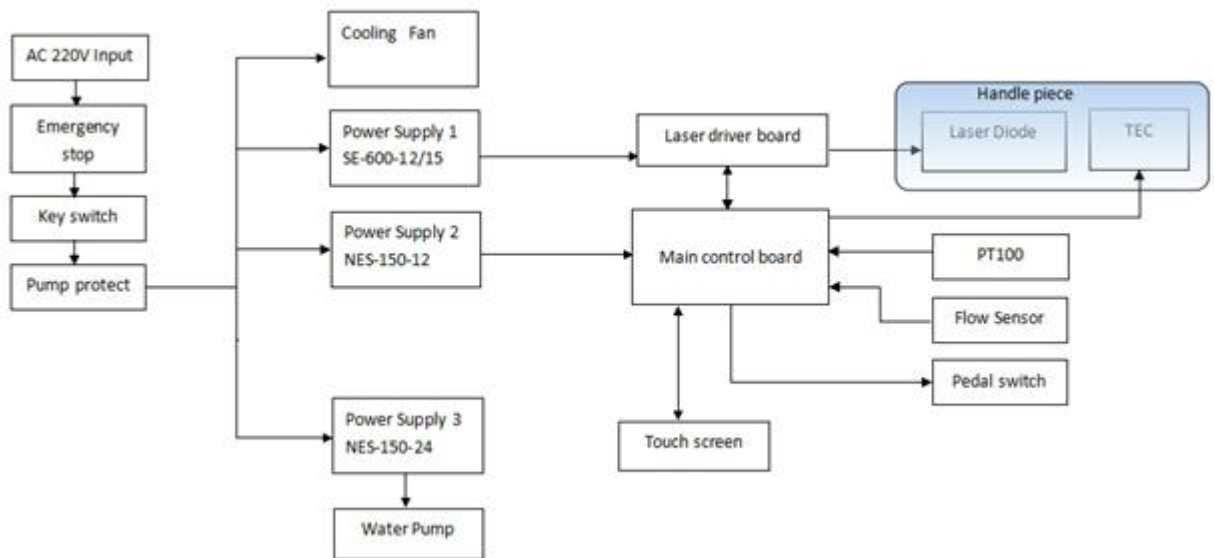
AC 220V Input

Emergency stop

Key switch

Pump protect

Cooling Fan

Power Supply 1
SE-600-12/15

Power Supply 2
NES-150-12

Power Supply 3
NES-150-24

Water Pump

Laser driver board

Main control board

Touch screen

Handle piece

Laser Diode

TEC

PT100

Flow Sensor

Pedal switch